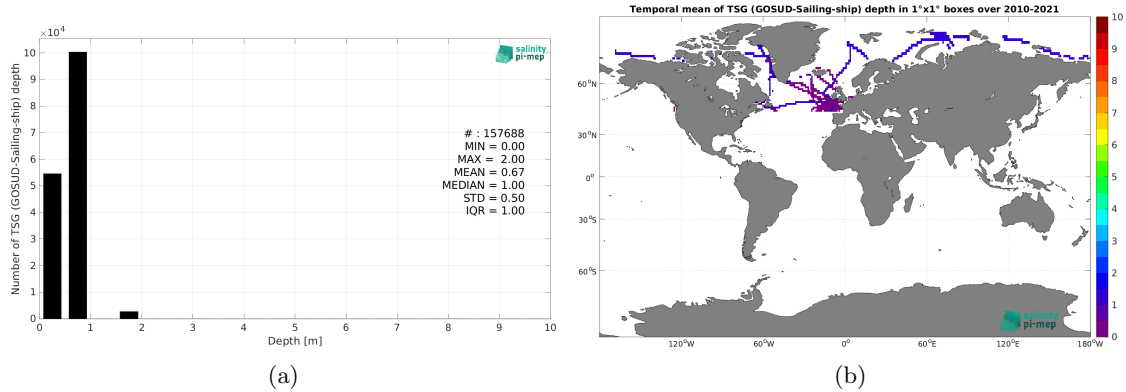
$\times 10^4$
10
9
8
7
6
5
4
3
2
1
0
Number of TSG (GOSUD-Sailing-ship) depth
salinity pi-mep
# : 157688
MIN = 0.00
MAX = 2.00
MEAN = 0.67
MEDIAN = 1.00
STD = 0.50
IQR = 1.00
0 1 2 3 4 5 6 7 8 9 10
Depth [m]
(a)

Temporal mean of TSG (GOSUD-Sailing-ship) depth in 1°x1° boxes over 2010-2021
60°N
30°N
0°
30°S
60°S
120°W 60°W 0° 60°E 120°E 180°W
salinity pi-mep
10
9
8
7
6
5
4
3
2
1
0
(b)